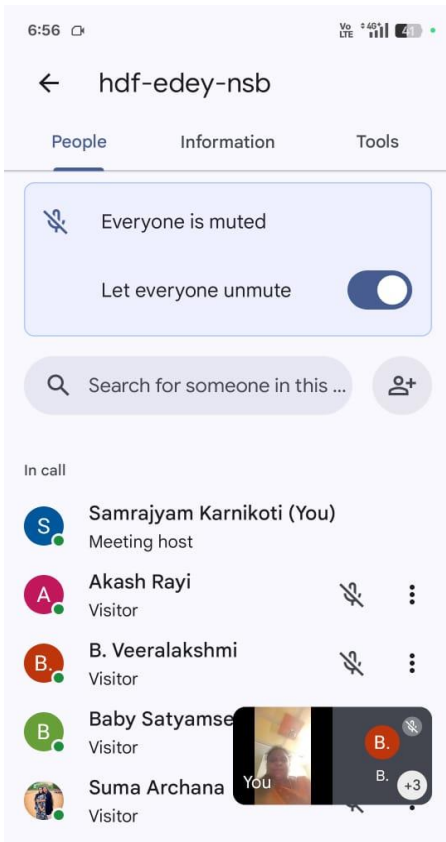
6:56

Vo LTE 4G 41

hdf-edey-nsb

People Information Tools

Everyone is muted

Let everyone unmute

Search for someone in this ...

In call

S Samrajyam Karnikoti (You)
Meeting host

A Akash Rayi
Visitor

B. B. Veeralakshmi
Visitor

B Baby Satyamse
Visitor

Suma Archana
Visitor

You

B.

B.

+3